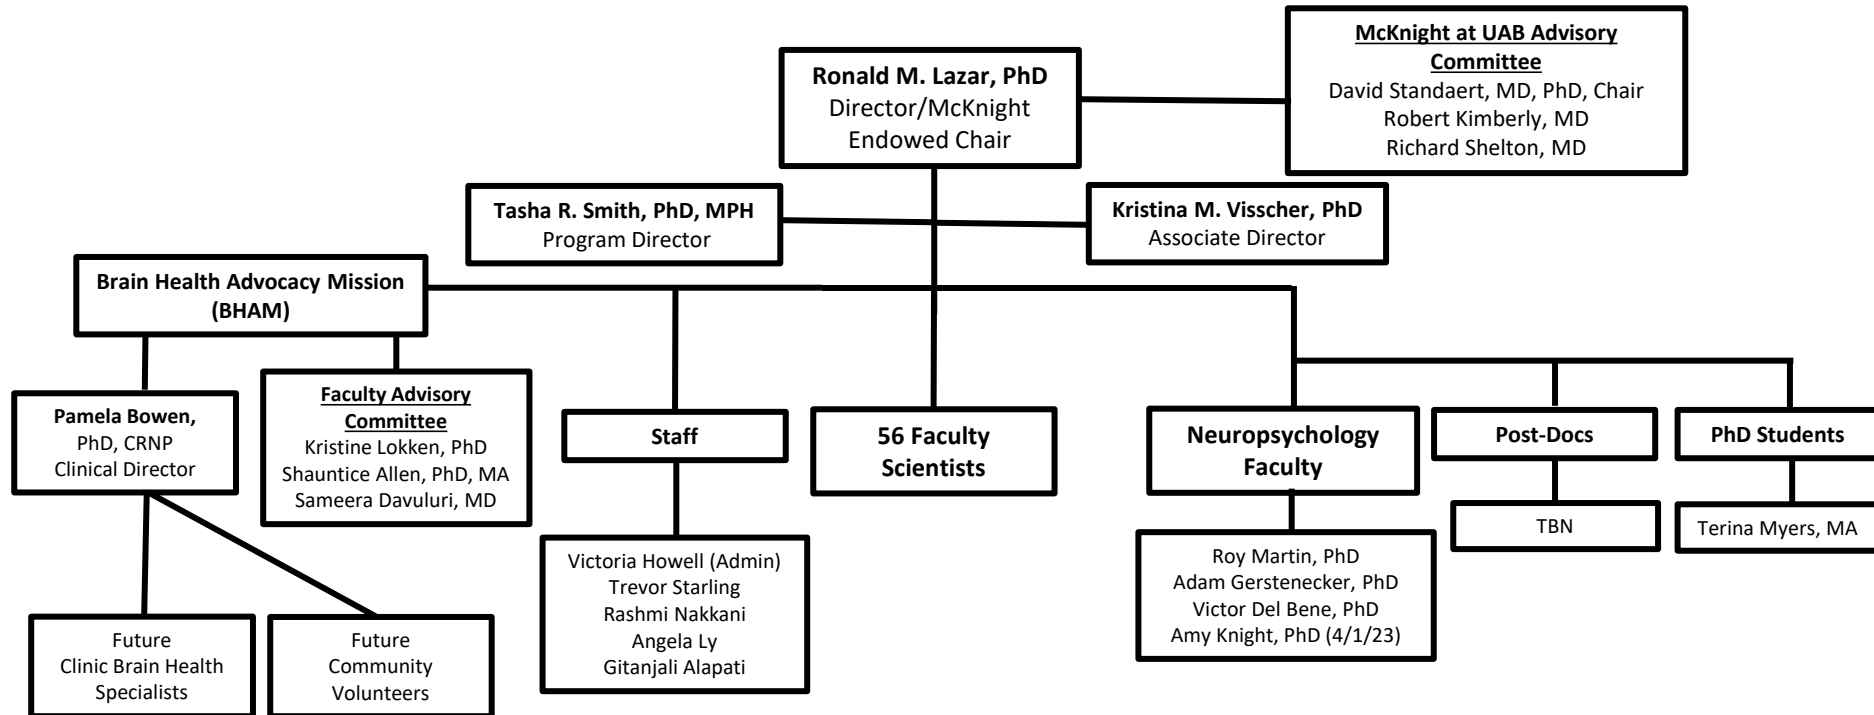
**Ronald M. Lazar, PhD**
Director/McKnight Endowed Chair

**McKnight at UAB Advisory Committee**
David Standaert, MD, PhD, Chair
Robert Kimberly, MD
Richard Shelton, MD

**Tasha R. Smith, PhD, MPH**
Program Director

**Kristina M. Visscher, PhD**
Associate Director

**Brain Health Advocacy Mission (BHAM)**

**Pamela Bowen,** PhD, CRNP
Clinical Director

**Faculty Advisory Committee**
Kristine Lokken, PhD
Shauntice Allen, PhD, MA
Sameera Davuluri, MD

Future
Clinic Brain Health Specialists

Future
Community Volunteers

**Staff**

Victoria Howell (Admin)
Trevor Starling
Rashmi Nakkani
Angela Ly
Gitanjali Alapati

**56 Faculty Scientists**

**Neuropsychology Faculty**

Roy Martin, PhD
Adam Gerstenecker, PhD
Victor Del Bene, PhD
Amy Knight, PhD (4/1/23)

**Post-Docs**

TBN

**PhD Students**

Terina Myers, MA